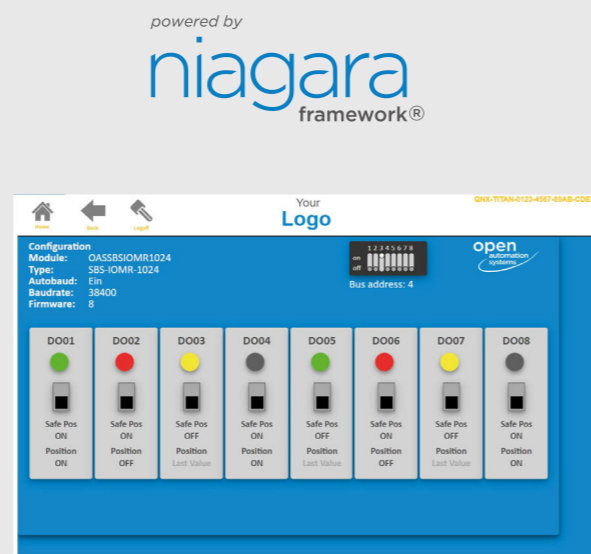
powered by
niagara
framework®

Home Back Logoff

Your
Logo

QNX-TITAN-0123-4567-89AB-CDE

Configuration
Module: OASSBSIOMR1024
Type: SBS-IOMR-1024
Autobaud: Ein
Baudrate: 38400
Firmware: 8

1 2 3 4 5 6 7 8
on
off

Bus address: 4

open
automation
systems

| DO01 | DO02 | DO03 | DO04 | DO05 | DO06 | DO07 | DO08 |
|---|---|---|---|---|---|---|---|
| Safe Pos ON | Safe Pos ON | Safe Pos OFF | Safe Pos ON | Safe Pos OFF | Safe Pos ON | Safe Pos OFF | Safe Pos ON |
| Position ON | Position OFF | Position Last Value | Position ON | Position Last Value | Position OFF | Position Last Value | Position ON |